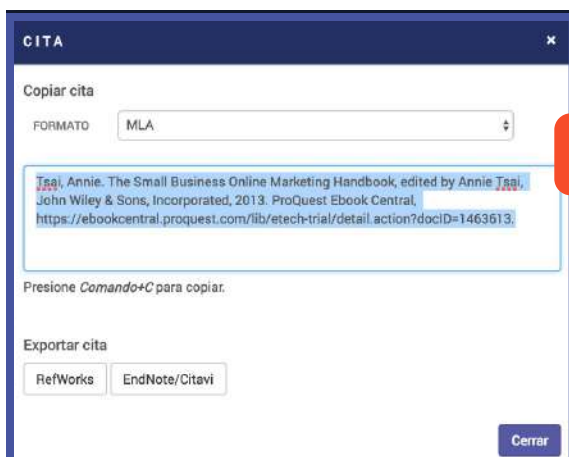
CITA ×

Copiar cita

FORMATO MLA

Tsai, Annie. The Small Business Online Marketing Handbook, edited by Annie Tsai, John Wiley & Sons, Incorporated, 2013. ProQuest Ebook Central, https://ebookcentral.proquest.com/lib/etech-trial/detail.action?docID=1463613.

Presione *Comando+C* para copiar.

Exportar cita

RefWorks EndNote/Citavi

Cerrar